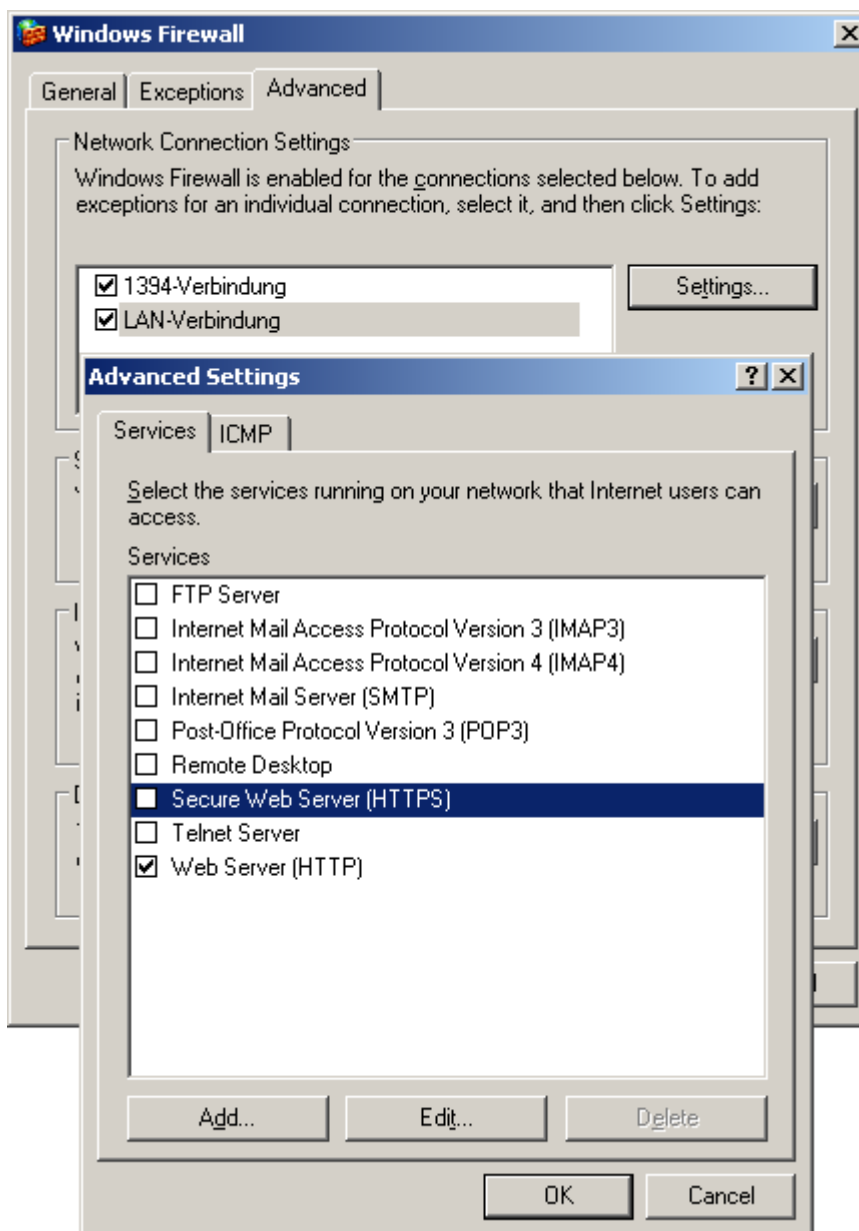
Windows Firewall

General | Exceptions | Advanced

Network Connection Settings

Windows Firewall is enabled for the connections selected below. To add exceptions for an individual connection, select it, and then click Settings:

1394-Verbindung
LAN-Verbindung

Settings...

Advanced Settings

Services | ICMP

Select the services running on your network that Internet users can access.

Services

FTP Server
Internet Mail Access Protocol Version 3 (IMAP3)
Internet Mail Access Protocol Version 4 (IMAP4)
Internet Mail Server (SMTP)
Post-Office Protocol Version 3 (POP3)
Remote Desktop
Secure Web Server (HTTPS)
Telnet Server
Web Server (HTTP)

Add... | Edit... | Delete

OK | Cancel